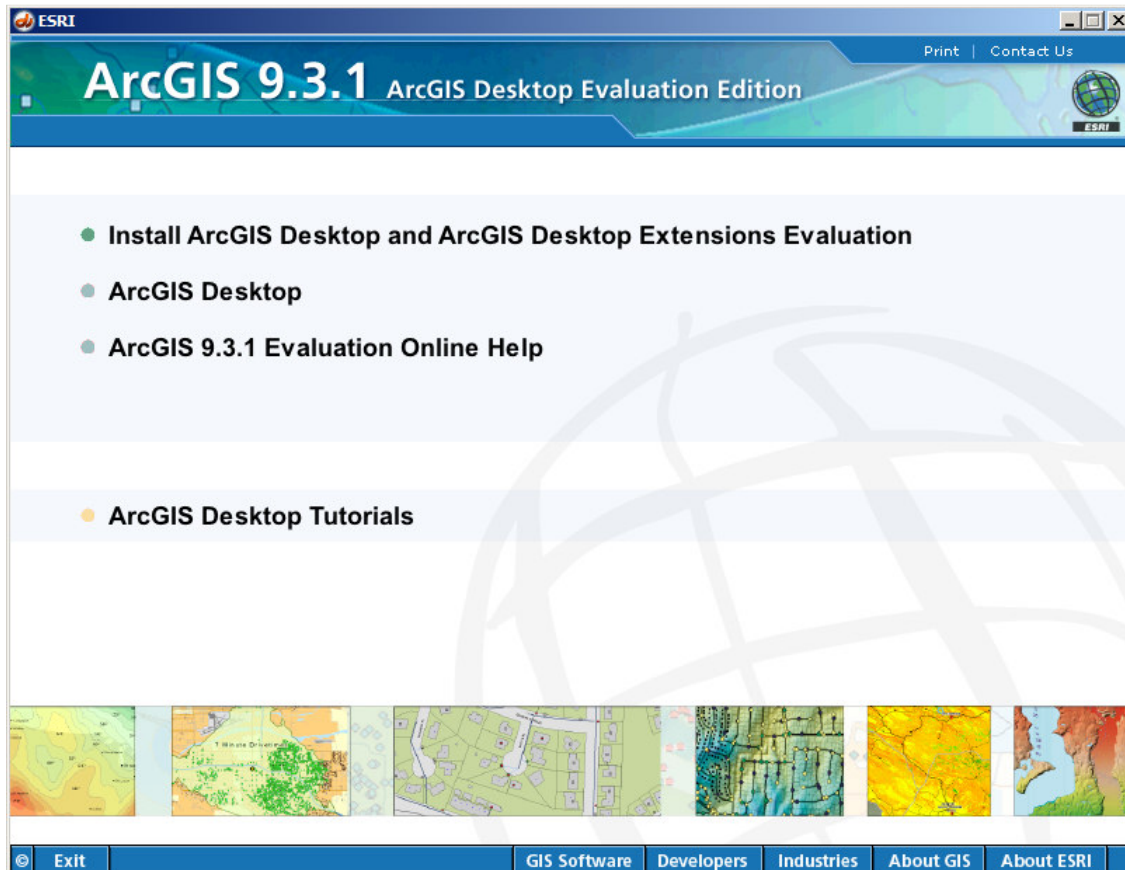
ESRI

Print | Contact Us

ArcGIS 9.3.1 ArcGIS Desktop Evaluation Edition

ESRI

Install ArcGIS Desktop and ArcGIS Desktop Extensions Evaluation

ArcGIS Desktop

ArcGIS 9.3.1 Evaluation Online Help

ArcGIS Desktop Tutorials

© Exit

GIS Software | Developers | Industries | About GIS | About ESRI